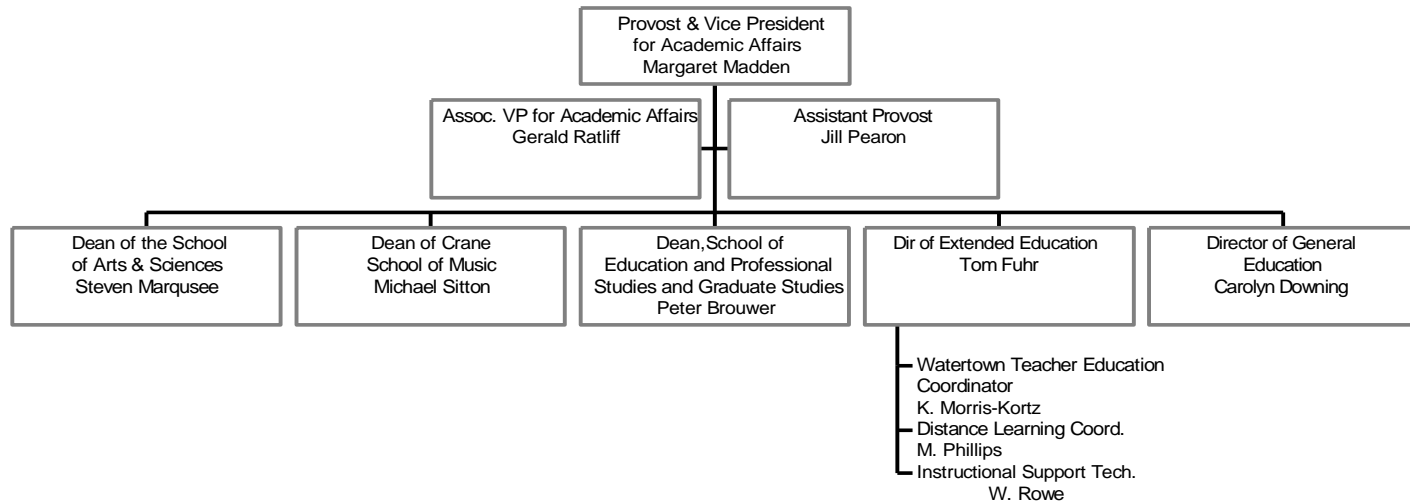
Provost & Vice President
for Academic Affairs
Margaret Madden

Assoc. VP for Academic Affairs
Gerald Ratliff

Assistant Provost
Jill Pearon

Dean of the School
of Arts & Sciences
Steven Marqusee

Dean of Crane
School of Music
Michael Sitton

Dean,School of
Education and Professional
Studies and Graduate Studies
Peter Brouwer

Dir of Extended Education
Tom Fuhr

Director of General
Education
Carolyn Downing

Watertown Teacher Education
Coordinator
K. Morris-Kortz

Distance Learning Coord.
M. Phillips

Instructional Support Tech.
W. Rowe